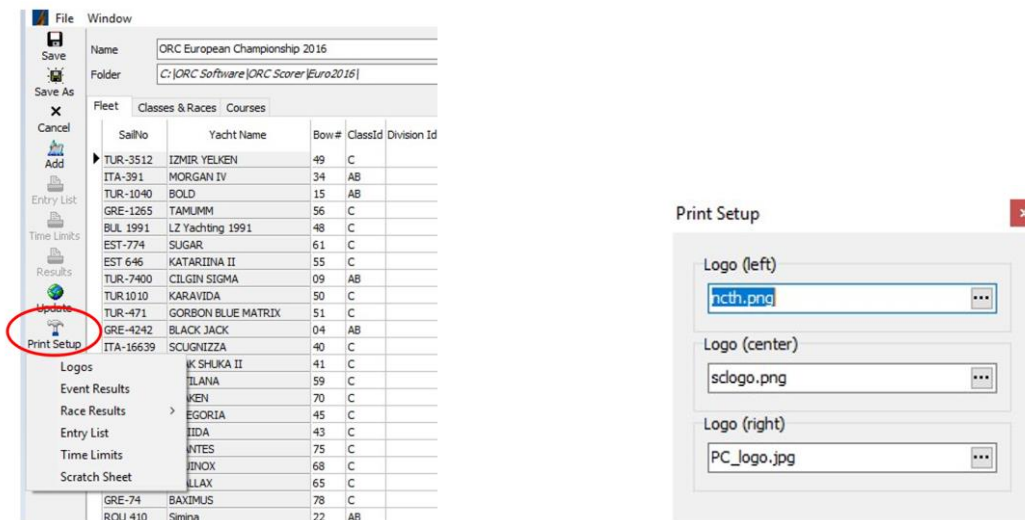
File Window

Save
Save As
Cancel
Add
Entry List
Time Limits
Results
Update
Print Setup

Name ORC European Championship 2016
Folder C:|ORC Software|ORC Scorer|Euro2016|

Fleet | Classes & Races | Courses

| SailNo | Yacht Name | Bow# | ClassId | Division Id |
|---|---|---|---|---|
| TUR-3512 | IZMIR YELKEN | 49 | C | |
| ITA-391 | MORGAN IV | 34 | AB | |
| TUR-1040 | BOLD | 15 | AB | |
| GRE-1265 | TAMUMM | 56 | C | |
| BUL 1991 | LZ Yachting 1991 | 48 | C | |
| EST-774 | SUGAR | 61 | C | |
| EST 646 | KATARIINA II | 55 | C | |
| TUR-7400 | CILGIN SIGMA | 09 | AB | |
| TUR 1010 | KARAVIDA | 50 | C | |
| TUR-471 | GORBON BLUE MATRIX | 51 | C | |
| GRE-4242 | BLACK JACK | 04 | AB | |
| ITA-16639 | SCUGNIZZA | 40 | C | |
| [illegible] | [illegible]K SHUKA II | 41 | C | |
| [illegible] | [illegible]ILANA | 59 | C | |
| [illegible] | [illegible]KEN | 70 | C | |
| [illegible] | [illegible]EGORIA | 45 | C | |
| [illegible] | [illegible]IDA | 43 | C | |
| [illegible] | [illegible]ANTES | 75 | C | |
| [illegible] | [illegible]INOX | 68 | C | |
| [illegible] | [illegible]LLAX | 65 | C | |
| GRE-74 | BAXIMUS | 78 | C | |
| ROU 410 | Simina | 22 | AB | |

Logos
Event Results
Race Results >
Entry List
Time Limits
Scratch Sheet

Print Setup
Logo (left)
ncth.png
Logo (center)
sclogo.png
Logo (right)
PC_logo.jpg